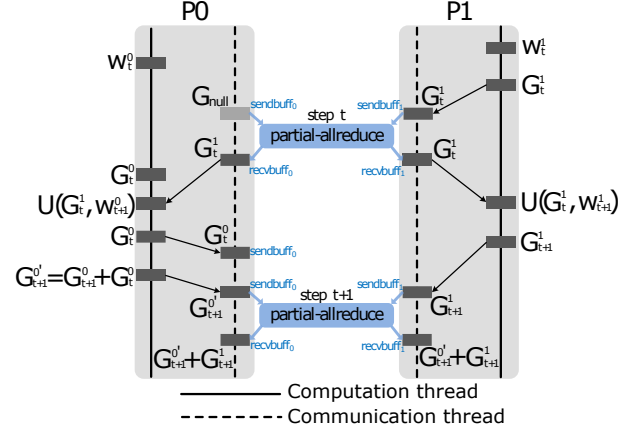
P0

P1

$W_t^0$

$G_{null}$

sendbuff$_0$

step t

sendbuff$_1$

$W_t^1$

$G_t^1$

$G_t^1$

partial-allreduce

$G_t^1$

$G_t^1$

recvbuff$_0$

recvbuff$_1$

$G_t^0$

$U(G_t^1, W_{t+1}^0)$

$U(G_t^1, W_{t+1}^1)$

$G_t^0$

$G_t^0$

sendbuff$_0$

$G_{t+1}^1$

$G_{t+1}^{0'}=G_{t+1}^0+G_t^0$

sendbuff$_0$

sendbuff$_1$

step t+1

$G_{t+1}^{0'}$

partial-allreduce

$G_{t+1}^1$

recvbuff$_0$

recvbuff$_1$

$G_{t+1}^{0'}+G_{t+1}^1$

$G_{t+1}^{0'}+G_{t+1}^1$

Computation thread

Communication thread